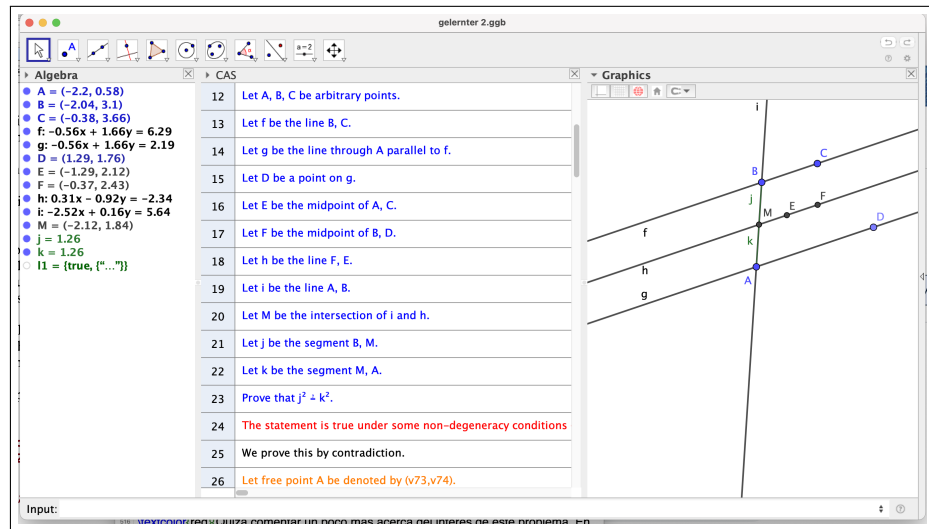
gelernter 2.ggb

a=2

Algebra

A = (−2.2, 0.58)
B = (−2.04, 3.1)
C = (−0.38, 3.66)
f: −0.56x + 1.66y = 6.29
g: −0.56x + 1.66y = 2.19
D = (1.29, 1.76)
E = (−1.29, 2.12)
F = (−0.37, 2.43)
h: 0.31x − 0.92y = −2.34
i: −2.52x + 0.16y = 5.64
M = (−2.12, 1.84)
j = 1.26
k = 1.26
l1 = {true, {"..."}}

CAS

| 12 | Let A, B, C be arbitrary points. |
|---|---|
| 13 | Let f be the line B, C. |
| 14 | Let g be the line through A parallel to f. |
| 15 | Let D be a point on g. |
| 16 | Let E be the midpoint of A, C. |
| 17 | Let F be the midpoint of B, D. |
| 18 | Let h be the line F, E. |
| 19 | Let i be the line A, B. |
| 20 | Let M be the intersection of i and h. |
| 21 | Let j be the segment B, M. |
| 22 | Let k be the segment M, A. |
| 23 | Prove that $j^2 \doteq k^2$. |
| 24 | The statement is true under some non-degeneracy conditions |
| 25 | We prove this by contradiction. |
| 26 | Let free point A be denoted by (v73,v74). |

Graphics

i
C
B
F
j
M
E
D
f
k
h
A
g

Input:

\textcolor{red}Quiza comentar un poco mas acerca del interes de este problema. En